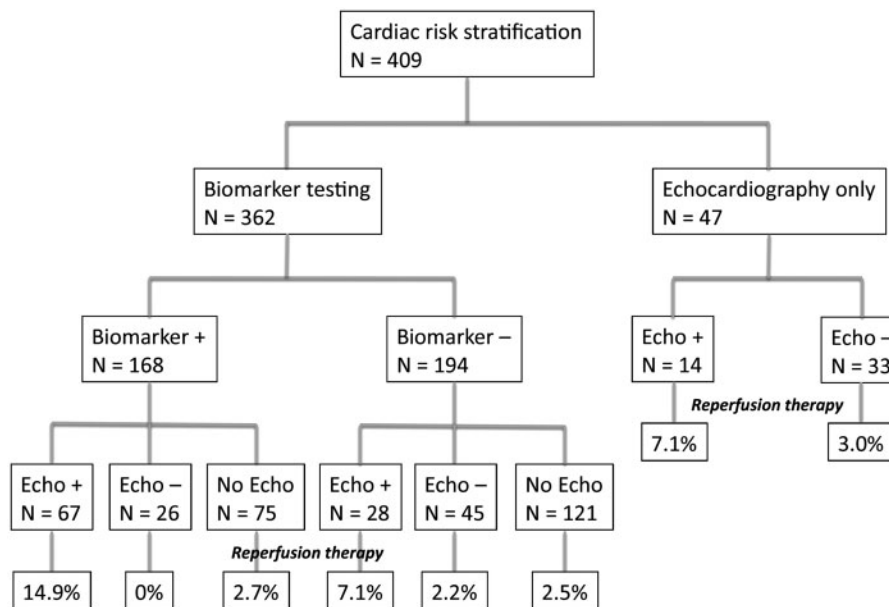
Cardiac risk stratification
N = 409

Biomarker testing
N = 362

Echocardiography only
N = 47

Biomarker +
N = 168

Biomarker –
N = 194

Echo +
N = 14

Echo –
N = 33

Reperfusion therapy

7.1%

3.0%

Echo +
N = 67

Echo –
N = 26

No Echo
N = 75

Echo +
N = 28

Echo –
N = 45

No Echo
N = 121

Reperfusion therapy

14.9%

0%

2.7%

7.1%

2.2%

2.5%